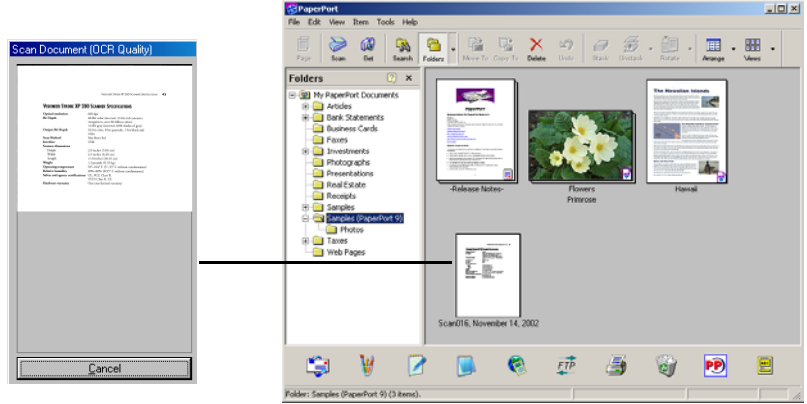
Scan Document (OCR Quality)

VISIONEER STROBE XP 100 SCANNER SPECIFICATIONS

Cancel

PaperPort

File Edit View Item Tools Help

Page Scan Get Search Folders Move To Copy To Delete Undo Stack Unstack Rotate Arrange Views

Folders

My PaperPort Documents
Articles
Bank Statements
Business Cards
Faxes
Investments
Photographs
Presentations
Real Estate
Receipts
Samples
Samples (PaperPort 9)
Photos
Taxes
Web Pages

-Release Notes-

Flowers Primrose

Hawaii

The Hawaiian Islands

Scan016, November 14, 2002

FTP

PP

Folder: Samples (PaperPort 9) (3 items).